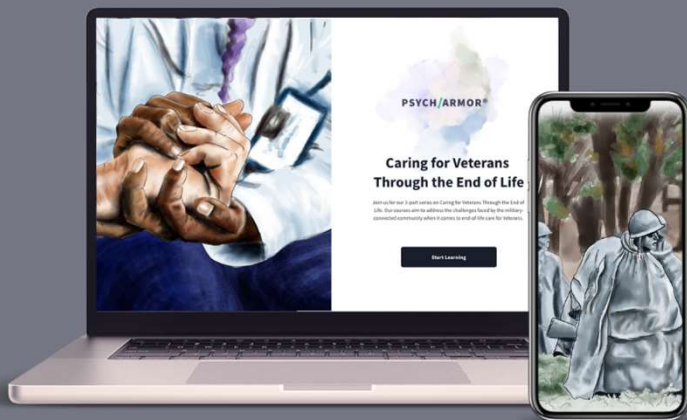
PSYCH/ARMOR®

Caring for Veterans Through the End of Life

Join us for our 3-part series on Caring for Veterans Through the End of Life. Our courses aim to address the challenges faced by the military-connected community when it comes to end-of-life care for Veterans.

Start Learning